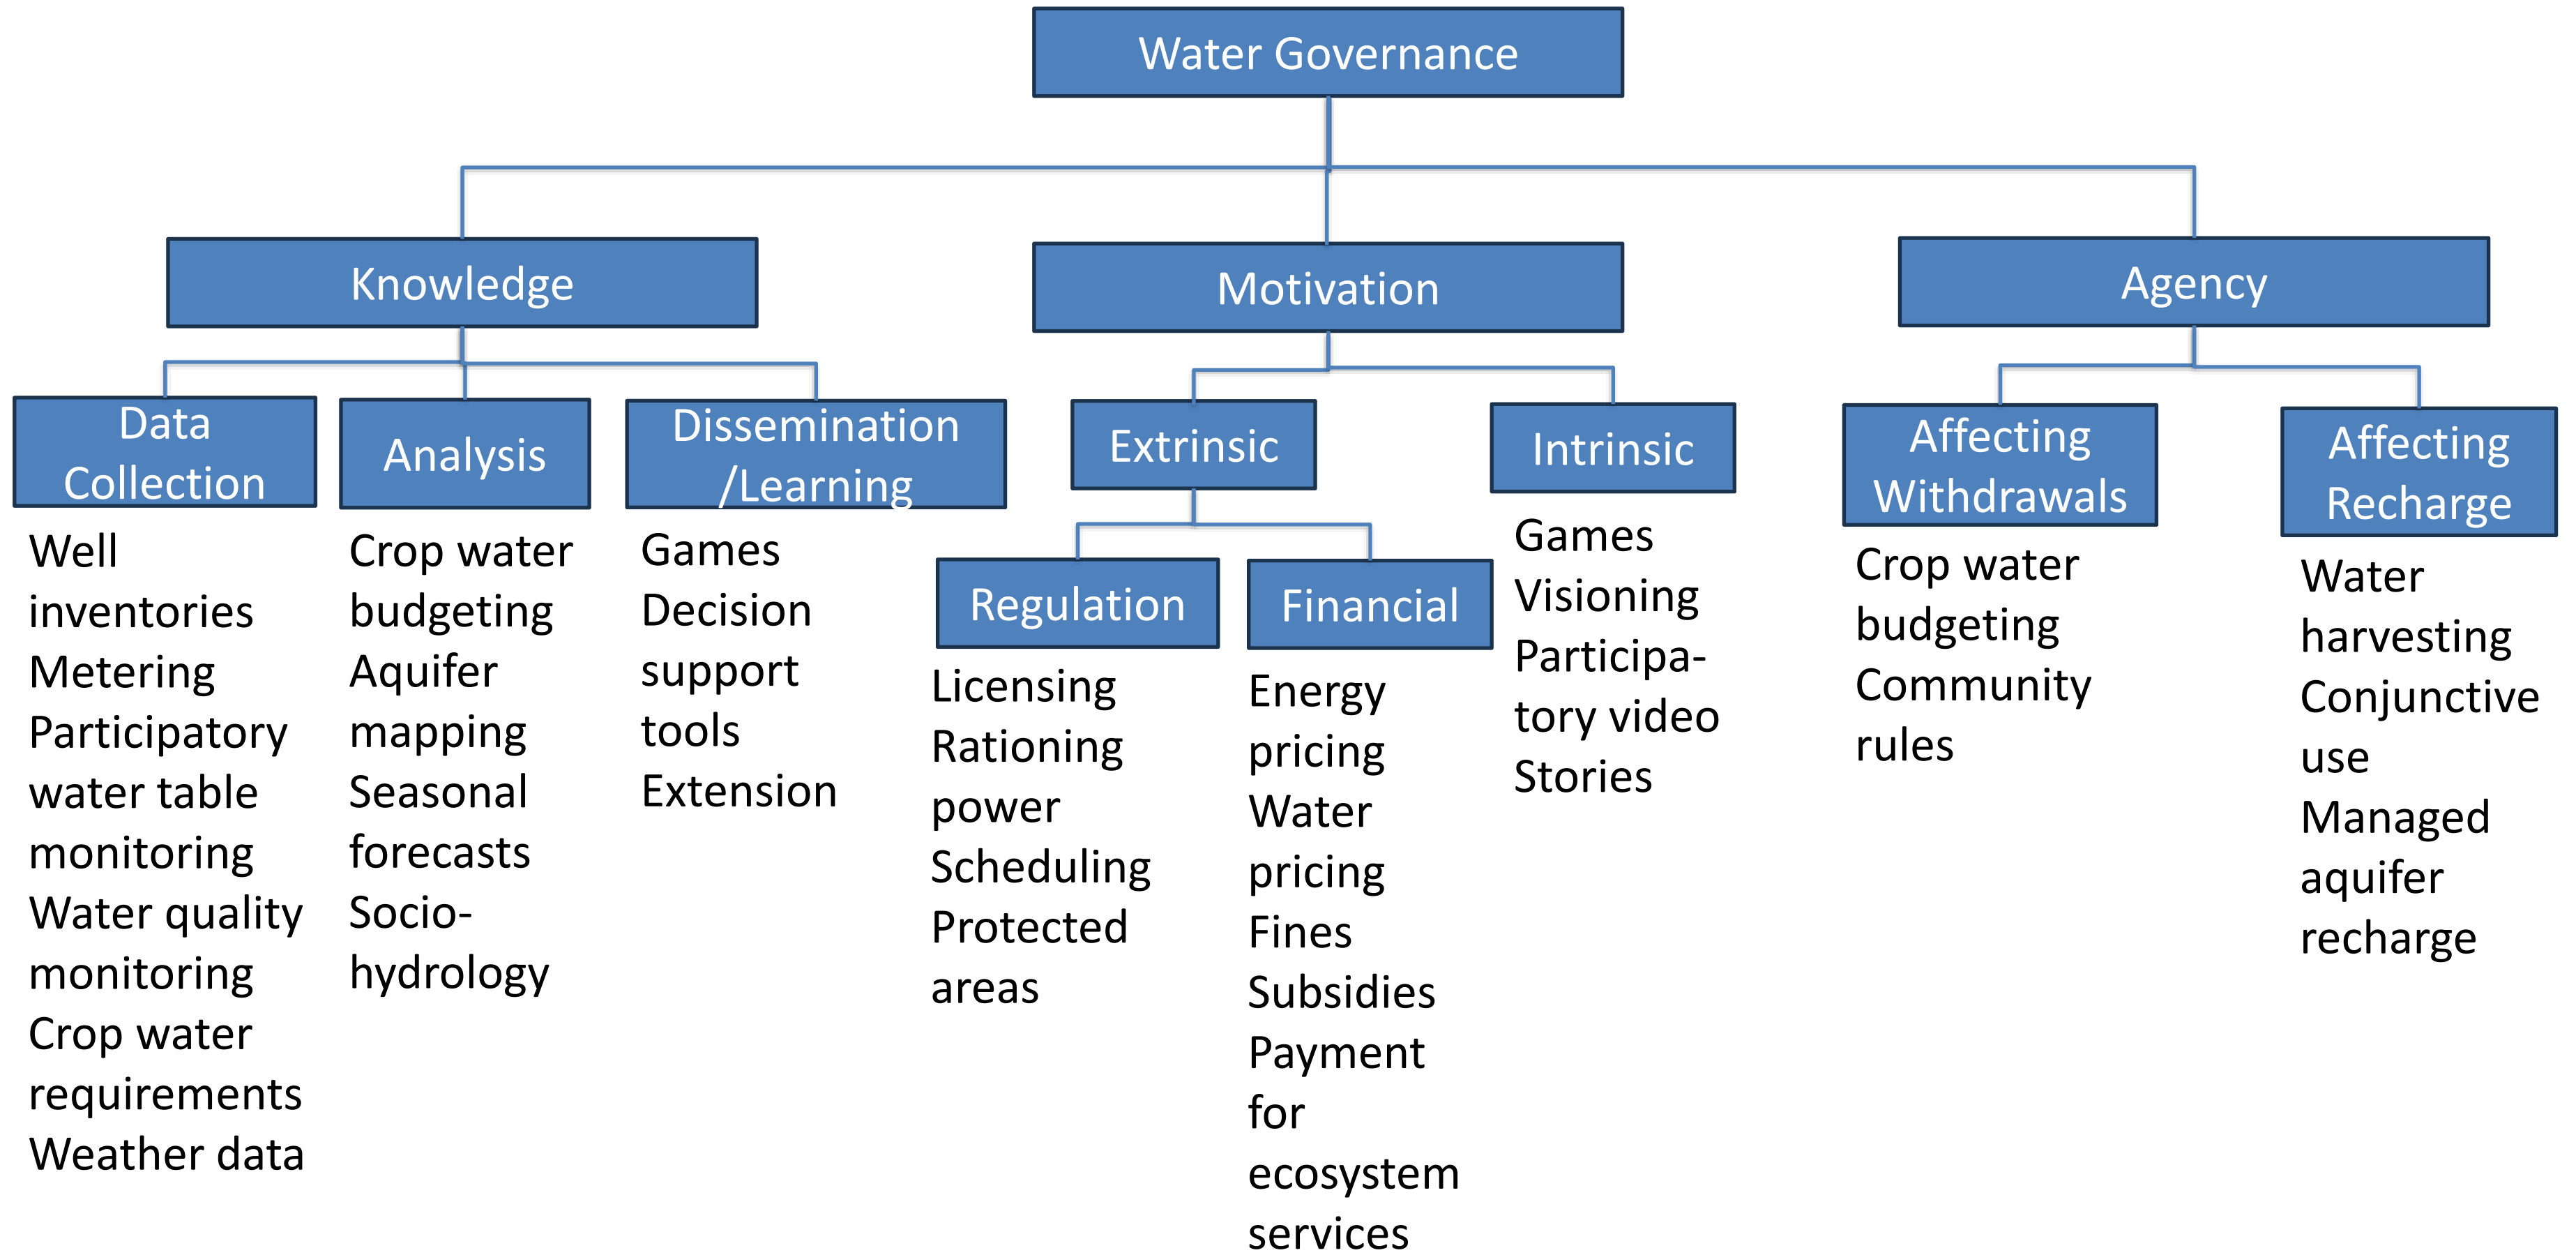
Water Governance

Knowledge

Motivation

Agency

Data Collection

Well inventories
Metering
Participatory water table monitoring
Water quality monitoring
Crop water requirements
Weather data

Analysis

Crop water budgeting
Aquifer mapping
Seasonal forecasts
Socio-hydrology

Dissemination /Learning

Games
Decision support tools
Extension

Extrinsic

Regulation

Licensing
Rationing power
Scheduling
Protected areas

Financial

Energy pricing
Water pricing
Fines
Subsidies
Payment for ecosystem services

Intrinsic

Games
Visioning
Participa-tory video
Stories

Affecting Withdrawals

Crop water budgeting
Community rules

Affecting Recharge

Water harvesting
Conjunctive use
Managed aquifer recharge